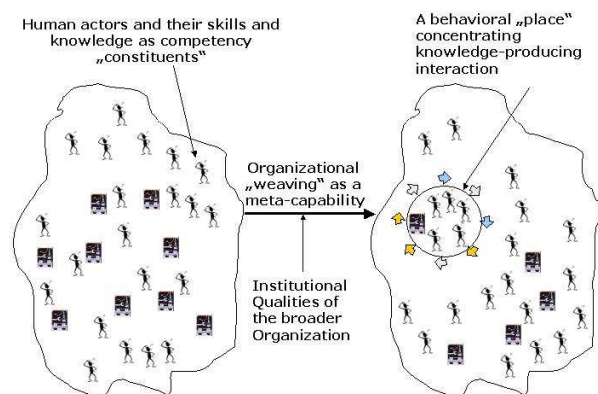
Human actors and their skills and knowledge as competency „constituents"

A behavioral „place" concentrating knowledge-producing interaction

Organizational „weaving" as a meta-capability

Institutional Qualities of the broader Organization